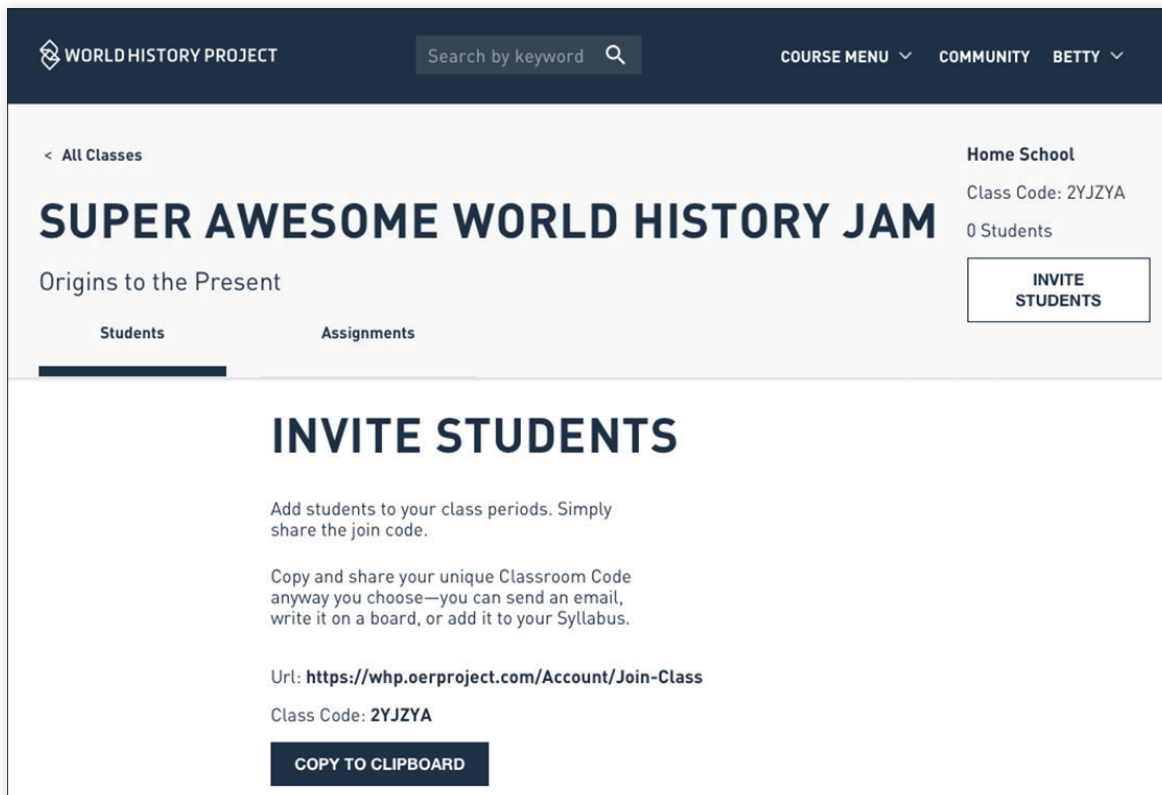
WORLD HISTORY PROJECT

Search by keyword

COURSE MENU

COMMUNITY

BETTY

< All Classes

SUPER AWESOME WORLD HISTORY JAM

Origins to the Present

Home School

Class Code: 2YJZYA

0 Students

INVITE STUDENTS

Students

Assignments

INVITE STUDENTS

Add students to your class periods. Simply share the join code.

Copy and share your unique Classroom Code anyway you choose—you can send an email, write it on a board, or add it to your Syllabus.

Url: https://whp.oerproject.com/Account/Join-Class

Class Code: 2YJZYA

COPY TO CLIPBOARD